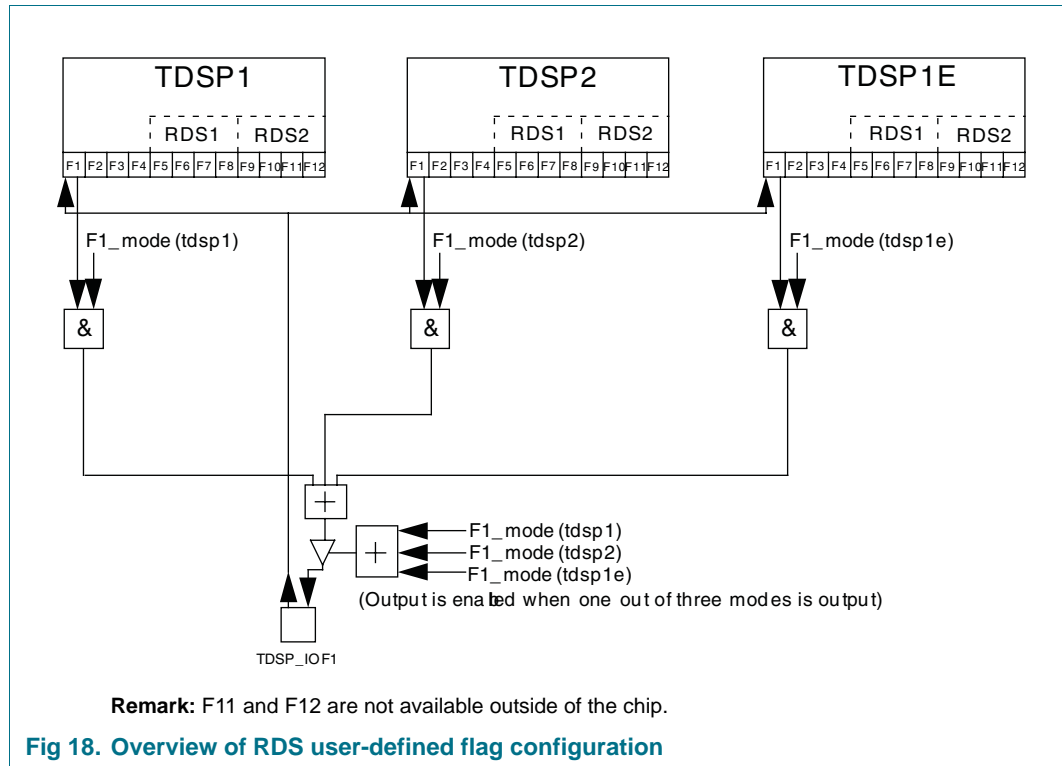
TDSP1

RDS1 RDS2

F1 F2 F3 F4 F5 F6 F7 F8 F9 F10 F11 F12

TDSP2

RDS1 RDS2

F1 F2 F3 F4 F5 F6 F7 F8 F9 F10 F11 F12

TDSP1E

RDS1 RDS2

F1 F2 F3 F4 F5 F6 F7 F8 F9 F10 F11 F12

F1_mode (tdsp1)

F1_mode (tdsp2)

F1_mode (tdsp1e)

&

&

&

+

+

F1_mode (tdsp1)
F1_mode (tdsp2)
F1_mode (tdsp1e)

(Output is enabled when one out of three modes is output)

TDSP_IOF1

**Remark:** F11 and F12 are not available outside of the chip.

**Fig 18. Overview of RDS user-defined flag configuration**